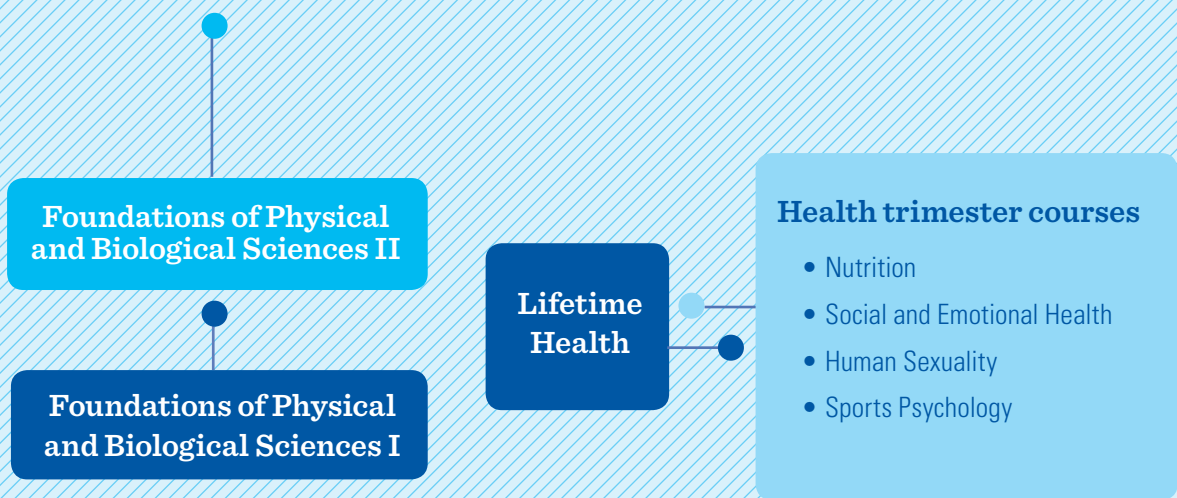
Foundations of Physical and Biological Sciences II

Foundations of Physical and Biological Sciences I

Lifetime Health

Health trimester courses

- Nutrition
- Social and Emotional Health
- Human Sexuality
- Sports Psychology